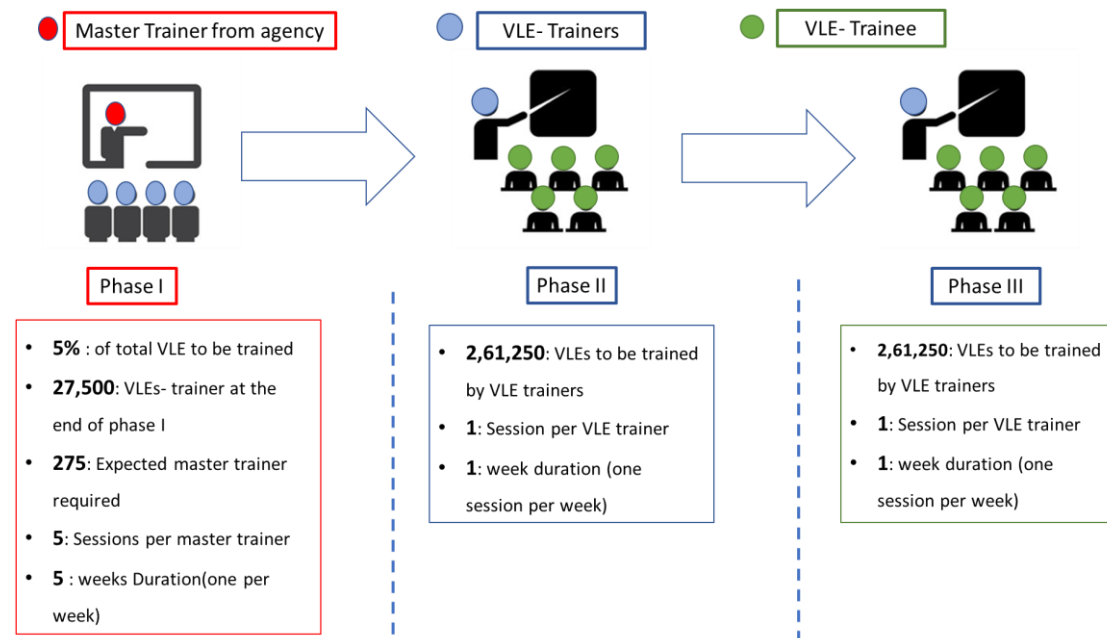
Master Trainer from agency

VLE- Trainers

VLE- Trainee

Phase I

Phase II

Phase III

- **5%** : of total VLE to be trained
- **27,500**: VLEs- trainer at the end of phase I
- **275**: Expected master trainer required
- **5**: Sessions per master trainer
- **5** : weeks Duration(one per week)

- **2,61,250**: VLEs to be trained by VLE trainers
- **1**: Session per VLE trainer
- **1**: week duration (one session per week)

- **2,61,250**: VLEs to be trained by VLE trainers
- **1**: Session per VLE trainer
- **1**: week duration (one session per week)